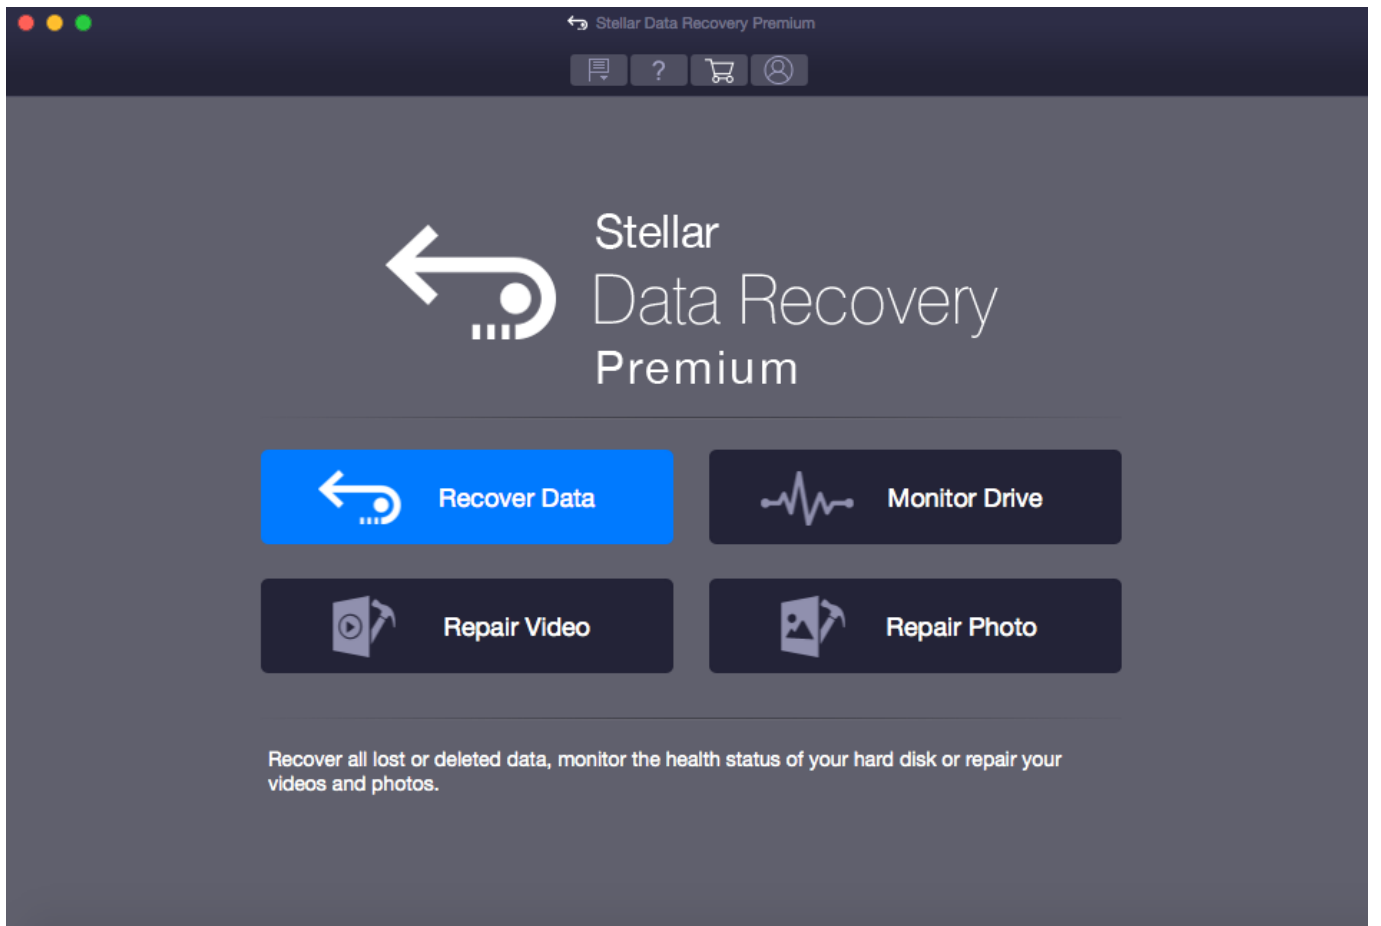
Stellar Data Recovery Premium

?

Stellar
Data Recovery
Premium

Recover Data

Monitor Drive

Repair Video

Repair Photo

Recover all lost or deleted data, monitor the health status of your hard disk or repair your videos and photos.